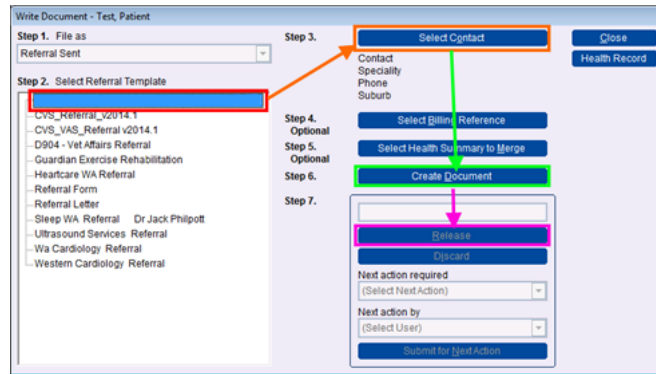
Write Document - Test, Patient

Step 1. File as

Referral Sent

Step 2. Select Referral Template

CVS_Referral_v2014.1
CVS_VAS_Referral v2014.1
D904 - Vet Affairs Referral
Guardian Exercise Rehabilitation
Heartcare WA Referral
Referral Form
Referral Letter
Sleep WA Referral Dr Jack Philpott
Ultrasound Services Referral
Wa Cardiology Referral
Western Cardiology Referral

Step 3. Select Contact

Contact
Speciality
Phone
Suburb

Step 4. Optional Select Billing Reference

Step 5. Optional Select Health Summary to Merge

Step 6. Create Document

Step 7.

Release

Discard

Next action required

(Select Next Action)

Next action by

(Select User)

Submit for Next Action

Close

Health Record